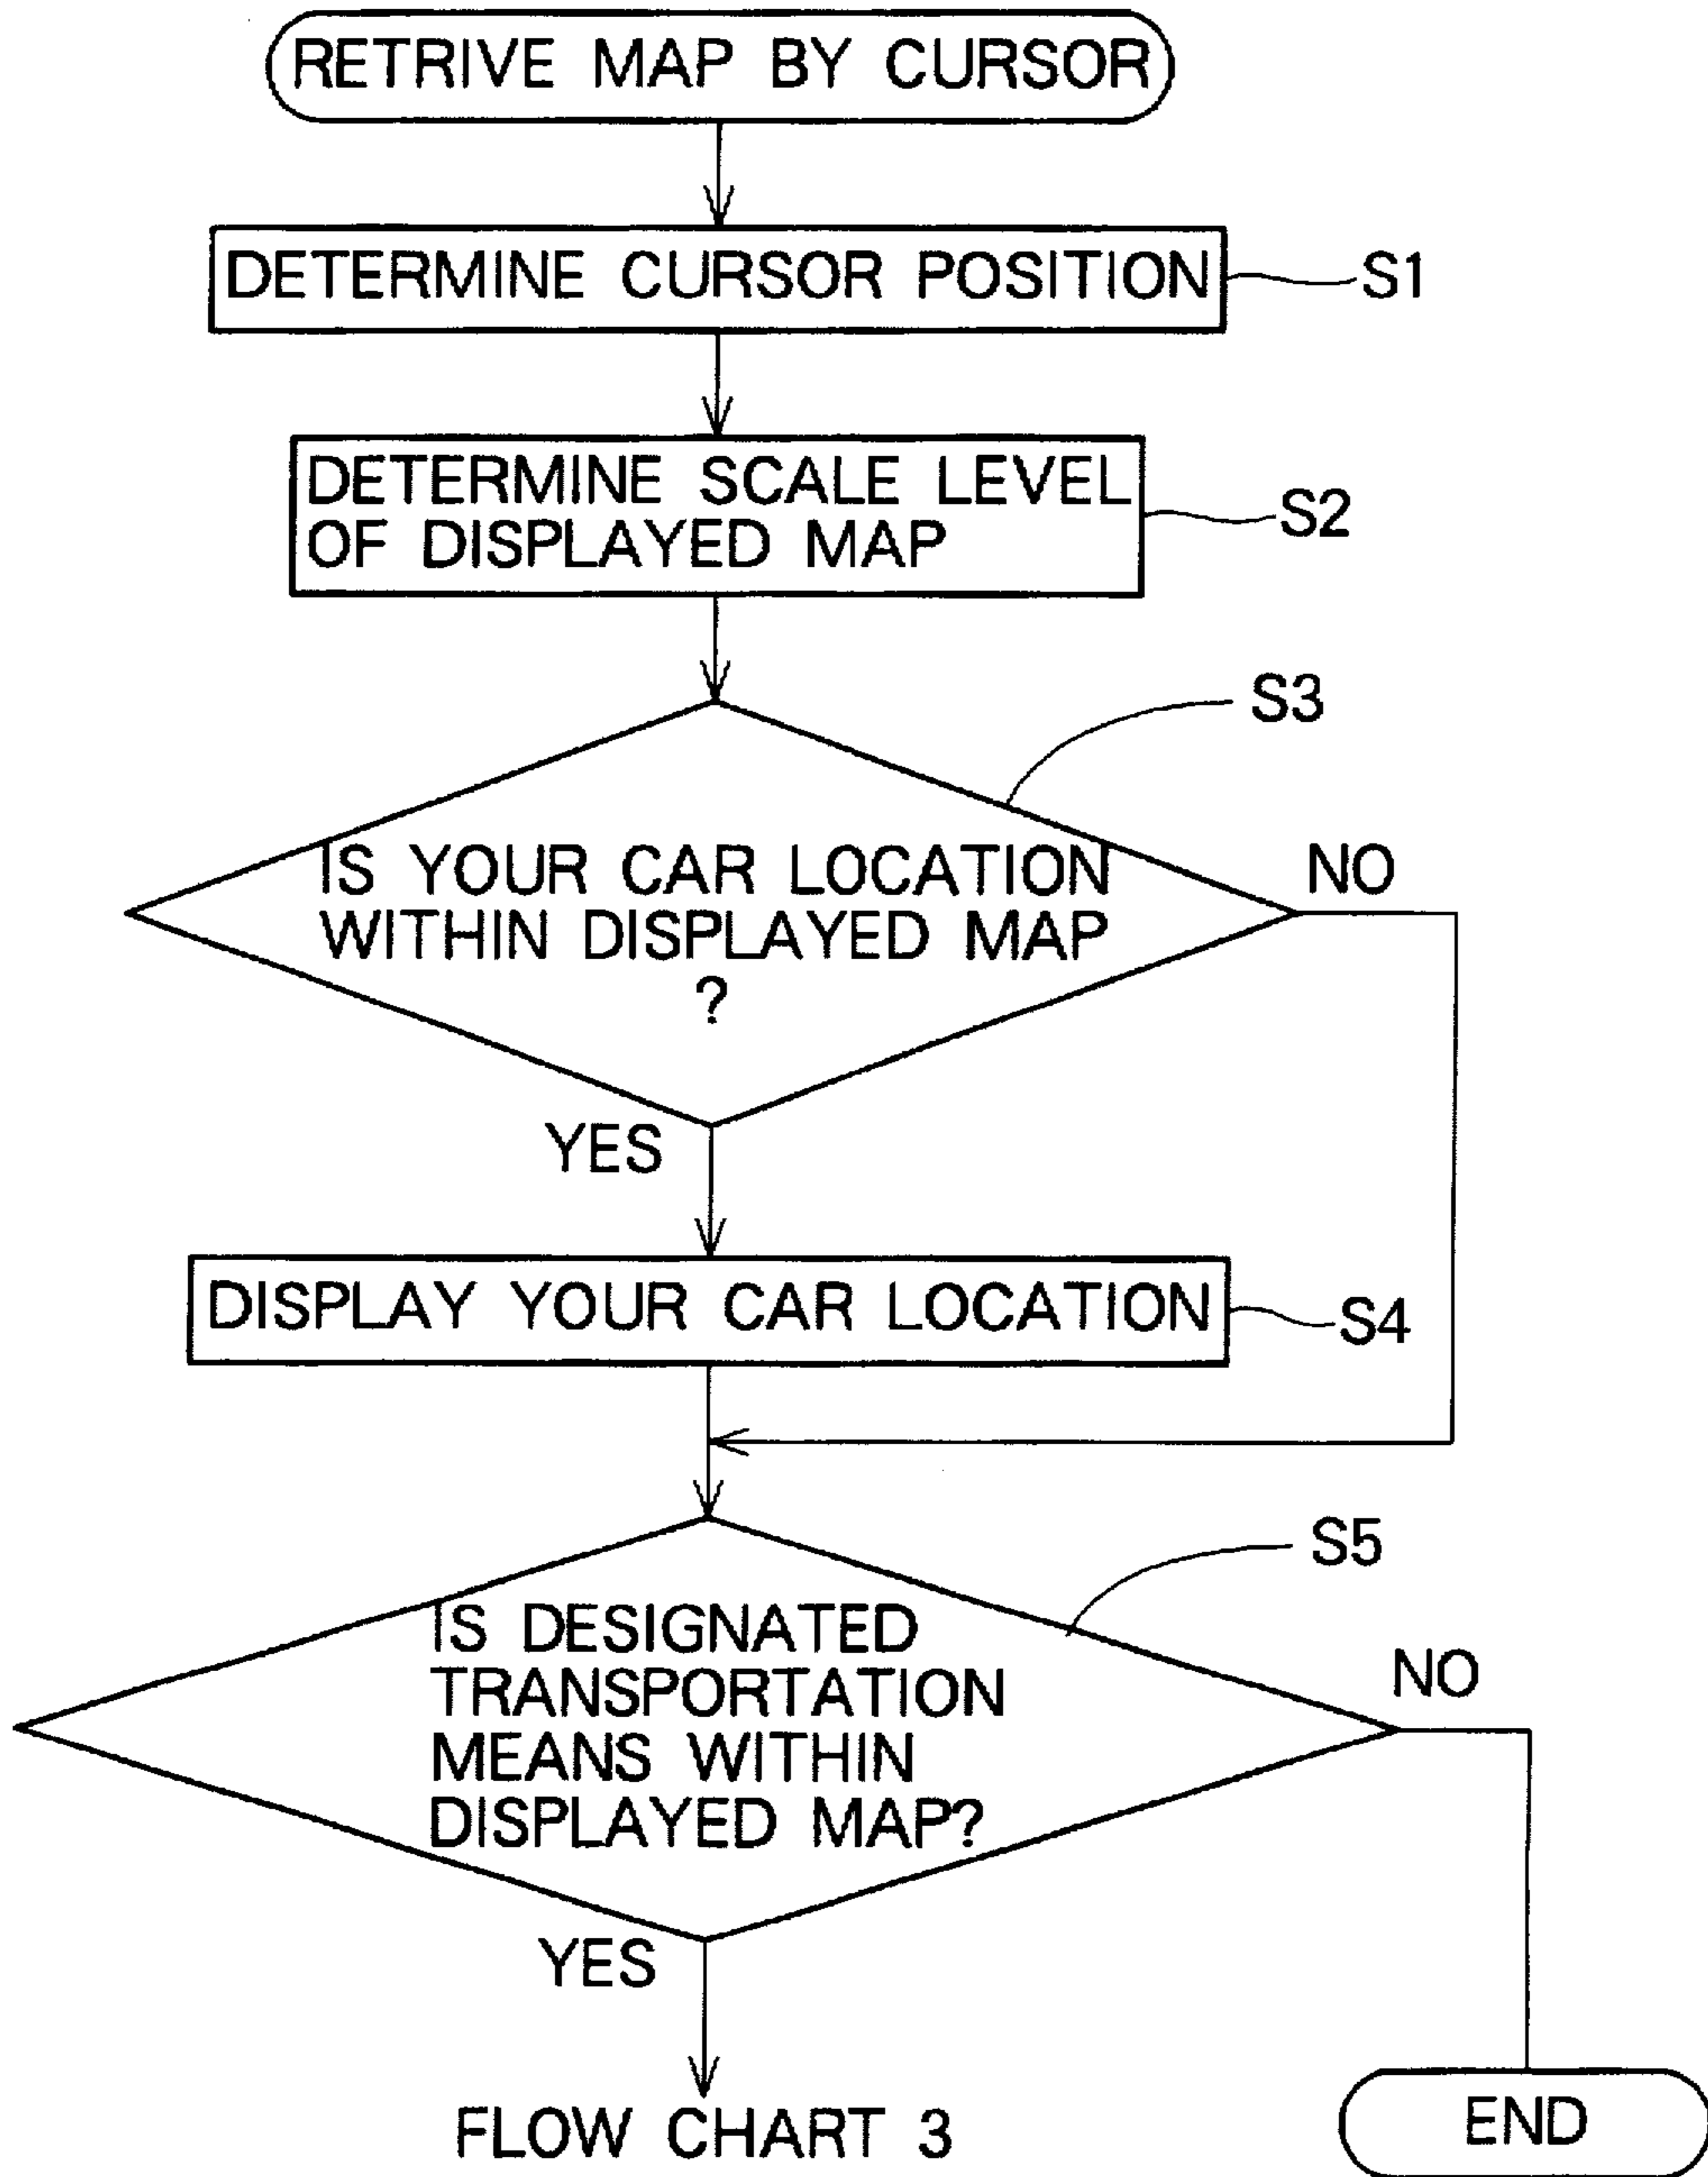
RETRIVE MAP BY CURSOR

DETERMINE CURSOR POSITION

S1

DETERMINE SCALE LEVEL OF DISPLAYED MAP

S2

S3

IS YOUR CAR LOCATION WITHIN DISPLAYED MAP ?

NO

YES

DISPLAY YOUR CAR LOCATION

S4

S5

IS DESIGNATED TRANSPORTATION MEANS WITHIN DISPLAYED MAP?

NO

YES

FLOW CHART 3

END